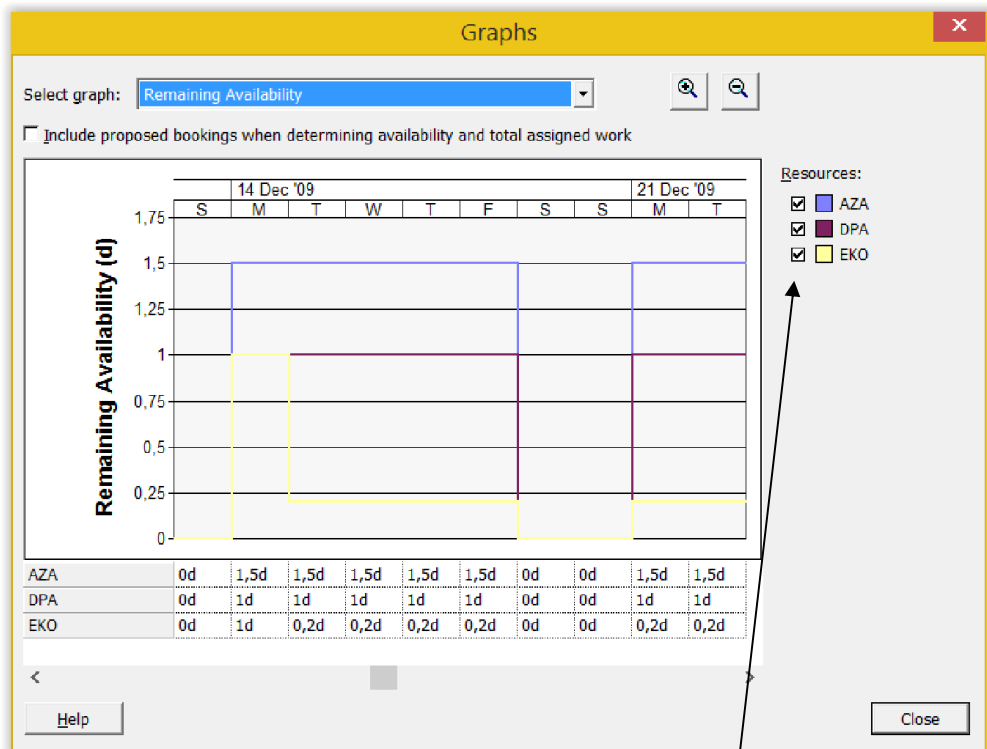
Graphs

Select graph: Remaining Availability

Include proposed bookings when determining availability and total assigned work

| | 14 Dec '09 | | | | | | | 21 Dec '09 | |
|---|---|---|---|---|---|---|---|---|---|
| S | M | T | W | T | F | S | S | M | T |

Remaining Availability (d)

1,75
1,5
1,25
1
0,75
0,5
0,25
0

Resources:
AZA
DPA
EKO

| AZA | 0d | 1,5d | 1,5d | 1,5d | 1,5d | 1,5d | 0d | 0d | 1,5d | 1,5d |
|---|---|---|---|---|---|---|---|---|---|---|
| DPA | 0d | 1d | 1d | 1d | 1d | 1d | 0d | 0d | 1d | 1d |
| EKO | 0d | 1d | 0,2d | 0,2d | 0,2d | 0,2d | 0d | 0d | 0,2d | 0,2d |

Help

Close